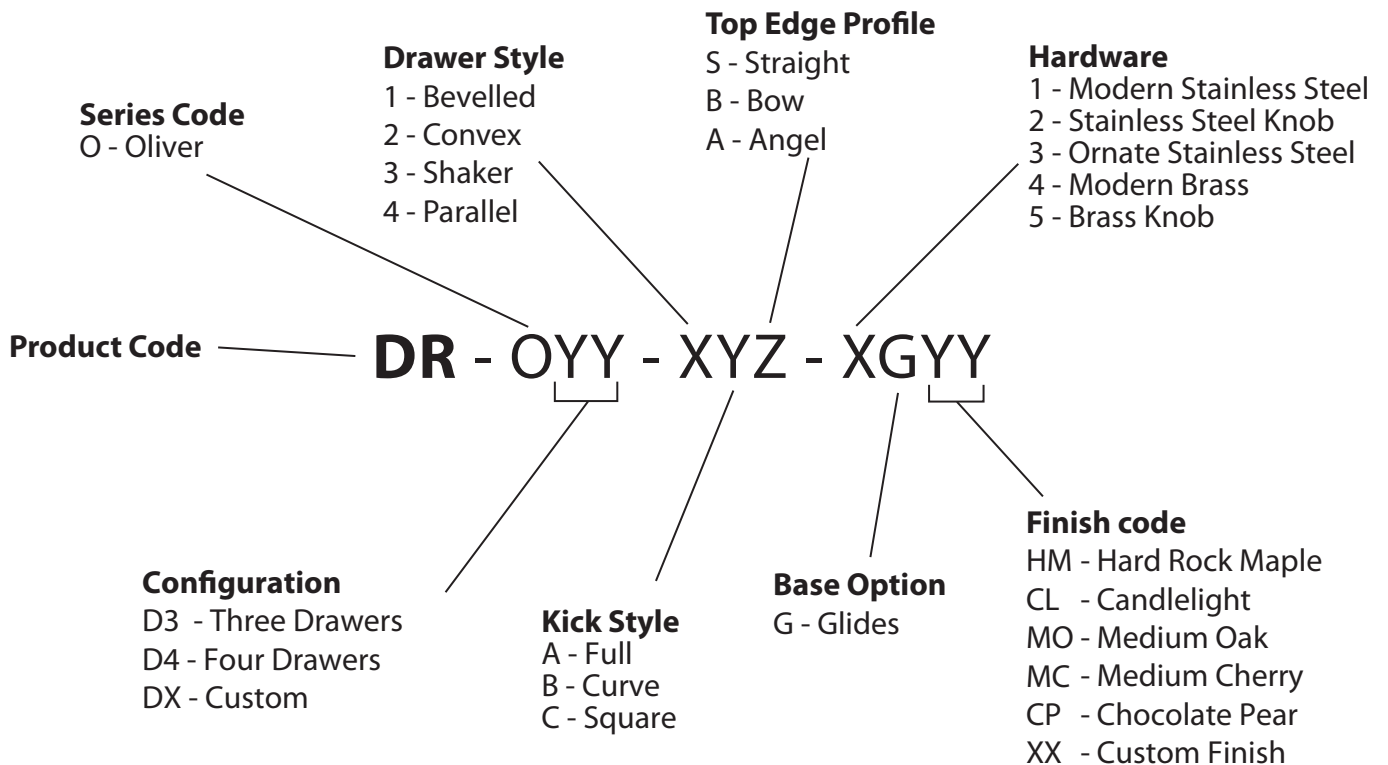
Top Edge Profile
S - Straight
B - Bow
A - Angel

Drawer Style
1 - Bevelled
2 - Convex
3 - Shaker
4 - Parallel

Hardware
1 - Modern Stainless Steel
2 - Stainless Steel Knob
3 - Ornate Stainless Steel
4 - Modern Brass
5 - Brass Knob

Series Code
O - Oliver

Product Code

DR - OYY - XYZ - XGYY

Finish code
HM - Hard Rock Maple
CL - Candlelight
MO - Medium Oak
MC - Medium Cherry
CP - Chocolate Pear
XX - Custom Finish

Configuration
D3 - Three Drawers
D4 - Four Drawers
DX - Custom

Base Option
G - Glides

Kick Style
A - Full
B - Curve
C - Square